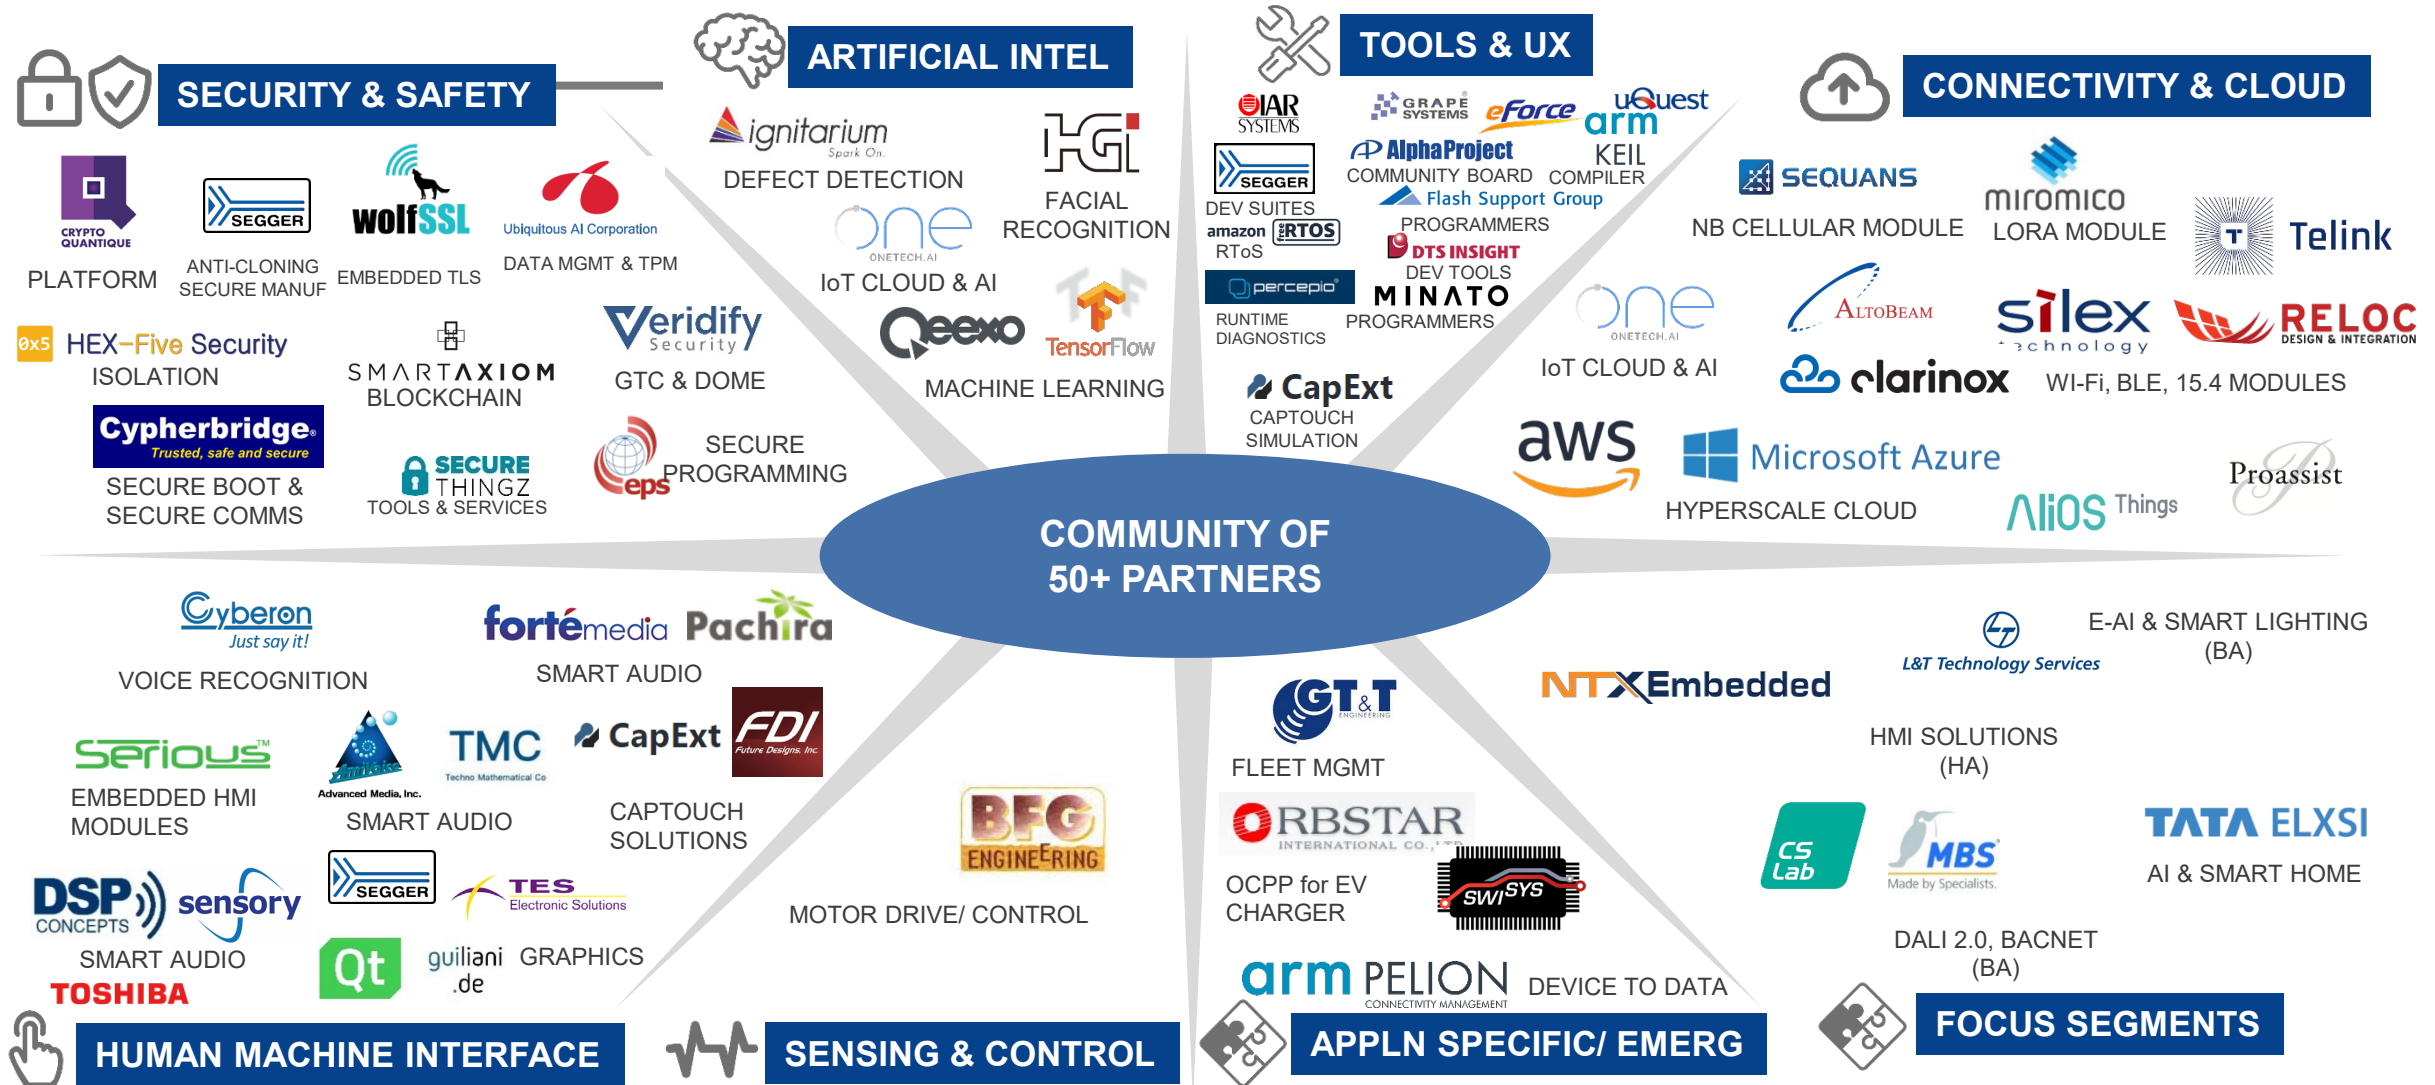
SECURITY & SAFETY

CRYPTO QUANTIQUE
PLATFORM

SEGGER
ANTI-CLONING SECURE MANUF

wolfSSL
EMBEDDED TLS

Ubiquitous AI Corporation
DATA MGMT & TPM

0x5 HEX-Five Security
ISOLATION

SMARTAXIOM
BLOCKCHAIN

Veridify Security
GTC & DOME

Cypherbridge. Trusted, safe and secure
SECURE BOOT & SECURE COMMS

SECURE THINGZ
TOOLS & SERVICES

eps
SECURE PROGRAMMING

ARTIFICIAL INTEL

ignitarium Spark On.
DEFECT DETECTION

FACIAL RECOGNITION

one ONETECH.AI
IoT CLOUD & AI

Qeexo
TensorFlow
MACHINE LEARNING

TOOLS & UX

IAR SYSTEMS
GRAPE SYSTEMS
eForce
uQuest
arm KEIL
COMPILER

SEGGER
DEV SUITES
AlphaProject
COMMUNITY BOARD
Flash Support Group
PROGRAMMERS

amazon FreeRTOS
RToS

DTS INSIGHT
DEV TOOLS

percepio
RUNTIME DIAGNOSTICS

MINATO
PROGRAMMERS

CapExt
CAPTOUCH SIMULATION

CONNECTIVITY & CLOUD

SEQUANS
NB CELLULAR MODULE

miromico
LORA MODULE

Telink

one ONETECH.AI
IoT CLOUD & AI

ALTOBEAM

silex technology

RELOC DESIGN & INTEGRATION

clarinox
WI-FI, BLE, 15.4 MODULES

aws
Microsoft Azure
HYPERSCALE CLOUD

AliOS Things

Proassist

COMMUNITY OF 50+ PARTNERS

Cyberon Just say it!
VOICE RECOGNITION

fortémedia
Pachira
SMART AUDIO

Serious
EMBEDDED HMI MODULES

Advanced Media, Inc.
TMC Techno Mathematical Co
SMART AUDIO

CapExt
FDI Future Designs, Inc
CAPTOUCH SOLUTIONS

DSP CONCEPTS
sensory
SMART AUDIO
TOSHIBA

SEGGER
TES Electronic Solutions
Qt
guiliani .de
GRAPHICS

BFG ENGINEERING
MOTOR DRIVE/ CONTROL

HUMAN MACHINE INTERFACE

SENSING & CONTROL

GT&T ENGINEERING
FLEET MGMT

ORBSTAR INTERNATIONAL CO., LTD
OCPP for EV CHARGER

SWISYS

arm PELION CONNECTIVITY MANAGEMENT
DEVICE TO DATA

APPLN SPECIFIC/ EMERG

NTXEmbedded
HMI SOLUTIONS (HA)

L&T Technology Services
E-AI & SMART LIGHTING (BA)

CS Lab
MBS Made by Specialists
DALI 2.0, BACNET (BA)

TATA ELXSI
AI & SMART HOME

FOCUS SEGMENTS